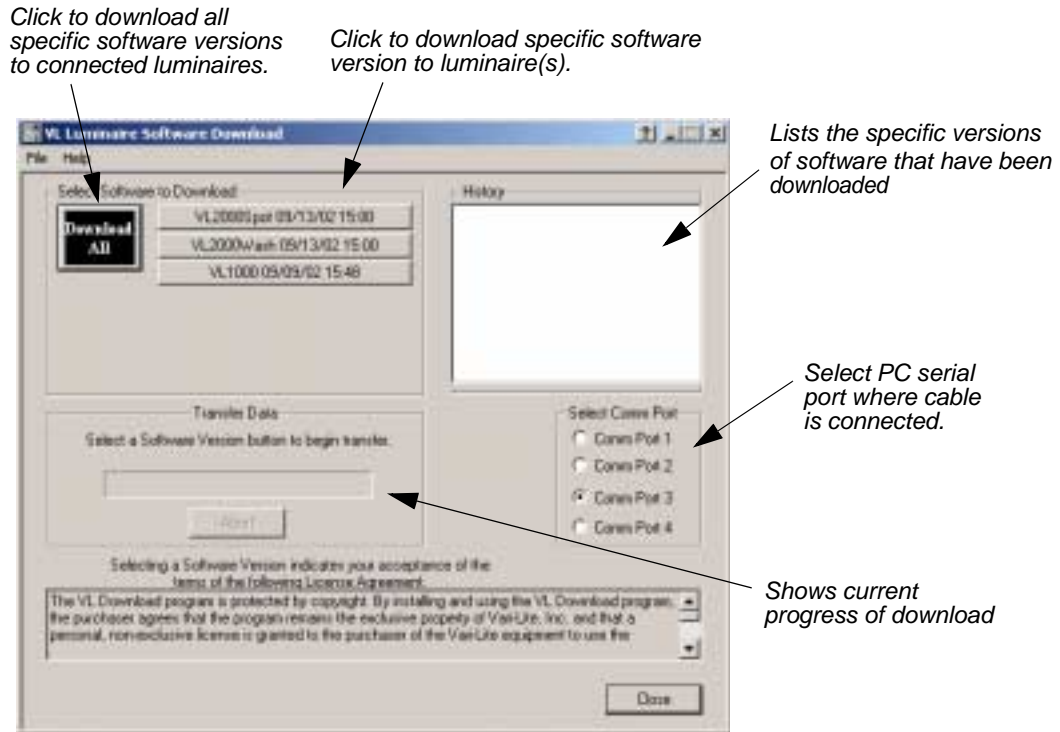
Click to download all specific software versions to connected luminaires.

Click to download specific software version to luminaire(s).

VL Luminaire Software Download

File Help

Select Software to Download

Download All

VL2000Spot 09/13/02 15:00

VL2000Wash 09/13/02 15:00

VL1000 09/09/02 15:48

History

Lists the specific versions of software that have been downloaded

Transfer Data

Select a Software Version button to begin transfer.

Abort

Select Comm Port

Comm Port 1

Comm Port 2

Comm Port 3

Comm Port 4

Select PC serial port where cable is connected.

Selecting a Software Version indicates your acceptance of the terms of the following License Agreement.

The VL Download program is protected by copyright. By installing and using the VL Download program, the purchaser agrees that the program remains the exclusive property of Vari-Lite, Inc. and that a personal, non-exclusive license is granted to the purchaser of the Vari-Lite equipment to use the

Shows current progress of download

Close